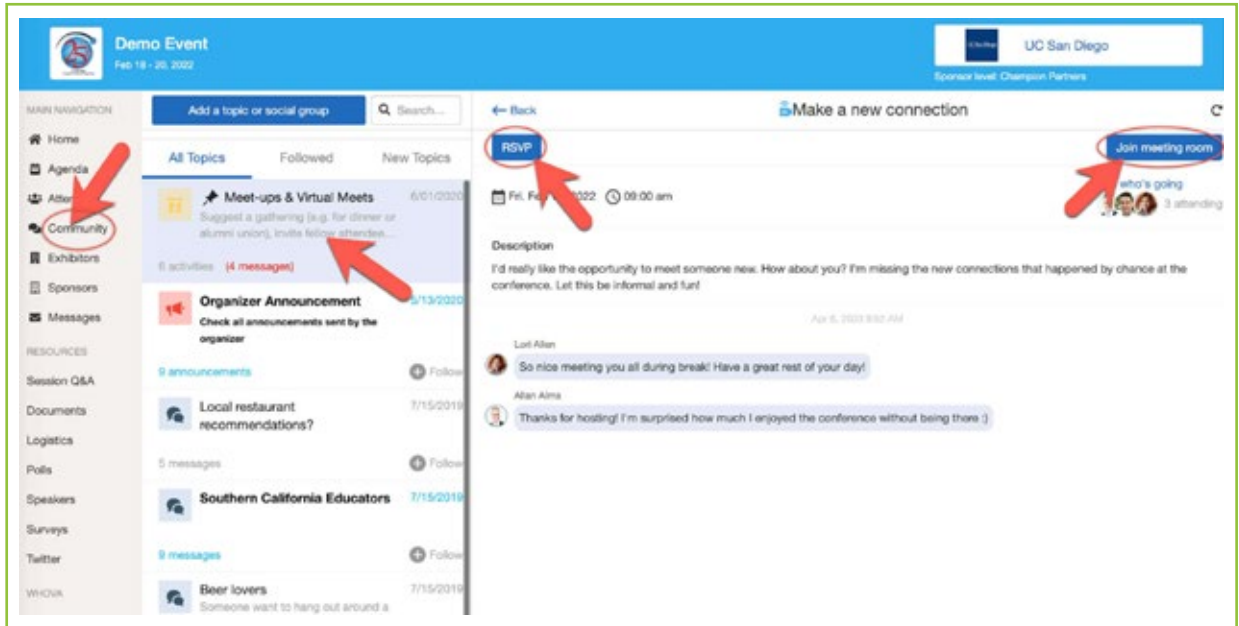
Demo Event
Feb 18 - 20, 2022

UC San Diego
Sponsor level: Champion Partners

MAIN NAVIGATION
Home
Agenda
Atten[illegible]
Community
Exhibitors
Sponsors
Messages
RESOURCES
Session Q&A
Documents
Logistics
Polls
Speakers
Surveys
Twitter
WHOVA

Add a topic or social group
Search...

All Topics
Followed
New Topics

Meet-ups & Virtual Meets
6/01/2020
Suggest a gathering (e.g. for dinner or alumni union), invite fellow attendee...
6 activities (4 messages)

Organizer Announcement
5/13/2020
Check all announcements sent by the organizer
9 announcements
Follow

Local restaurant recommendations?
7/15/2019
5 messages
Follow

Southern California Educators
7/15/2019
9 messages
Follow

Beer lovers
7/15/2019
Someone want to hang out around a

← Back
Make a new connection

RSVP
Join meeting room

Fri, Fe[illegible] 2022 09:00 am
who's going
3 attending

Description
I'd really like the opportunity to meet someone new. How about you? I'm missing the new connections that happened by chance at the conference. Let this be informal and fun!

Apr 6, 2020 9:52 AM

Lori Allen
So nice meeting you all during break! Have a great rest of your day!

Allan Alma
Thanks for hosting! I'm surprised how much I enjoyed the conference without being there :)